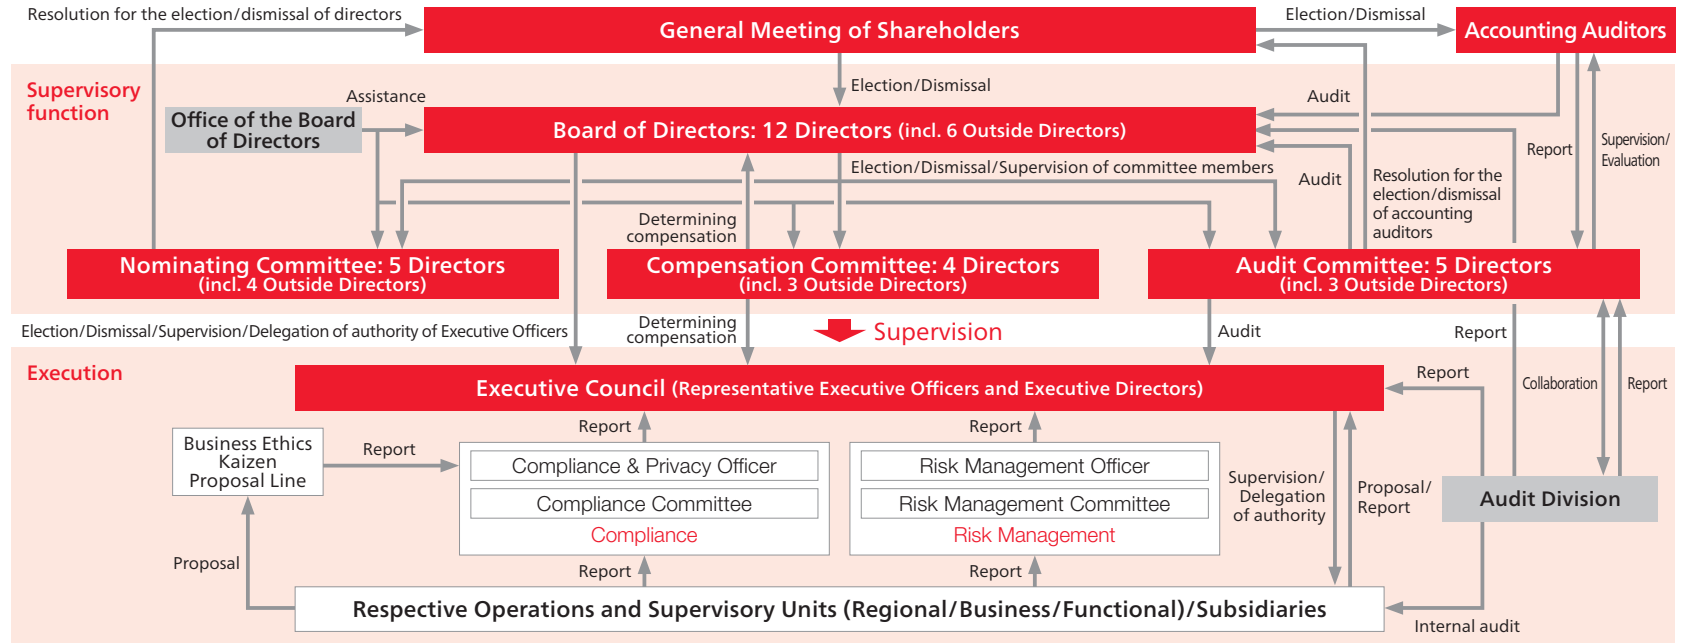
Resolution for the election/dismissal of directors

General Meeting of Shareholders

Election/Dismissal

Accounting Auditors

Supervisory function

Assistance

Office of the Board of Directors

Election/Dismissal

Audit

Board of Directors: 12 Directors (incl. 6 Outside Directors)

Election/Dismissal/Supervision of committee members

Report

Supervision/ Evaluation

Audit

Resolution for the election/dismissal of accounting auditors

Determining compensation

Nominating Committee: 5 Directors (incl. 4 Outside Directors)

Compensation Committee: 4 Directors (incl. 3 Outside Directors)

Audit Committee: 5 Directors (incl. 3 Outside Directors)

Election/Dismissal/Supervision/Delegation of authority of Executive Officers

Determining compensation

Supervision

Audit

Report

Execution

Executive Council (Representative Executive Officers and Executive Directors)

Report

Collaboration

Report

Report

Report

Business Ethics Kaizen Proposal Line

Report

Compliance & Privacy Officer

Compliance Committee

Compliance

Risk Management Officer

Risk Management Committee

Risk Management

Supervision/ Delegation of authority

Proposal/ Report

Audit Division

Proposal

Report

Report

Respective Operations and Supervisory Units (Regional/Business/Functional)/Subsidiaries

Internal audit